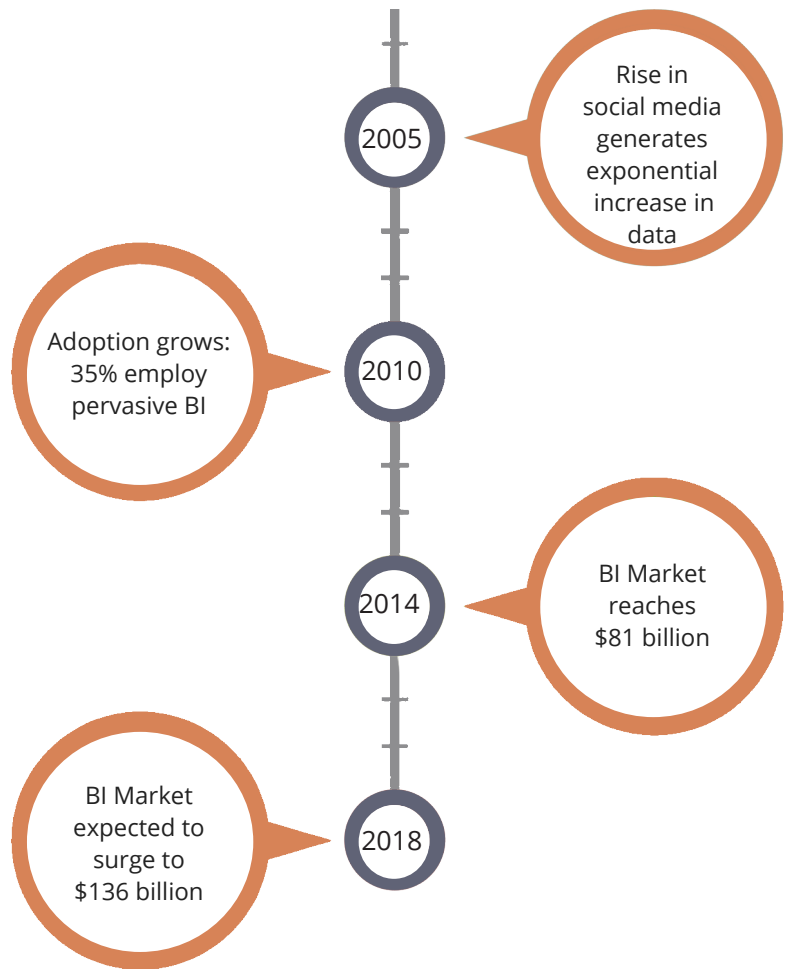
2005

Rise in social media generates exponential increase in data

Adoption grows: 35% employ pervasive BI

2010

2014

BI Market reaches $81 billion

BI Market expected to surge to $136 billion

2018